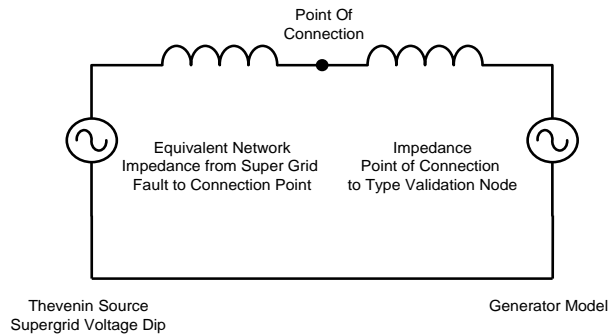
Point Of Connection

Equivalent Network Impedance from Super Grid Fault to Connection Point

Impedance Point of Connection to Type Validation Node

Thevenin Source Supergrid Voltage Dip

Generator Model